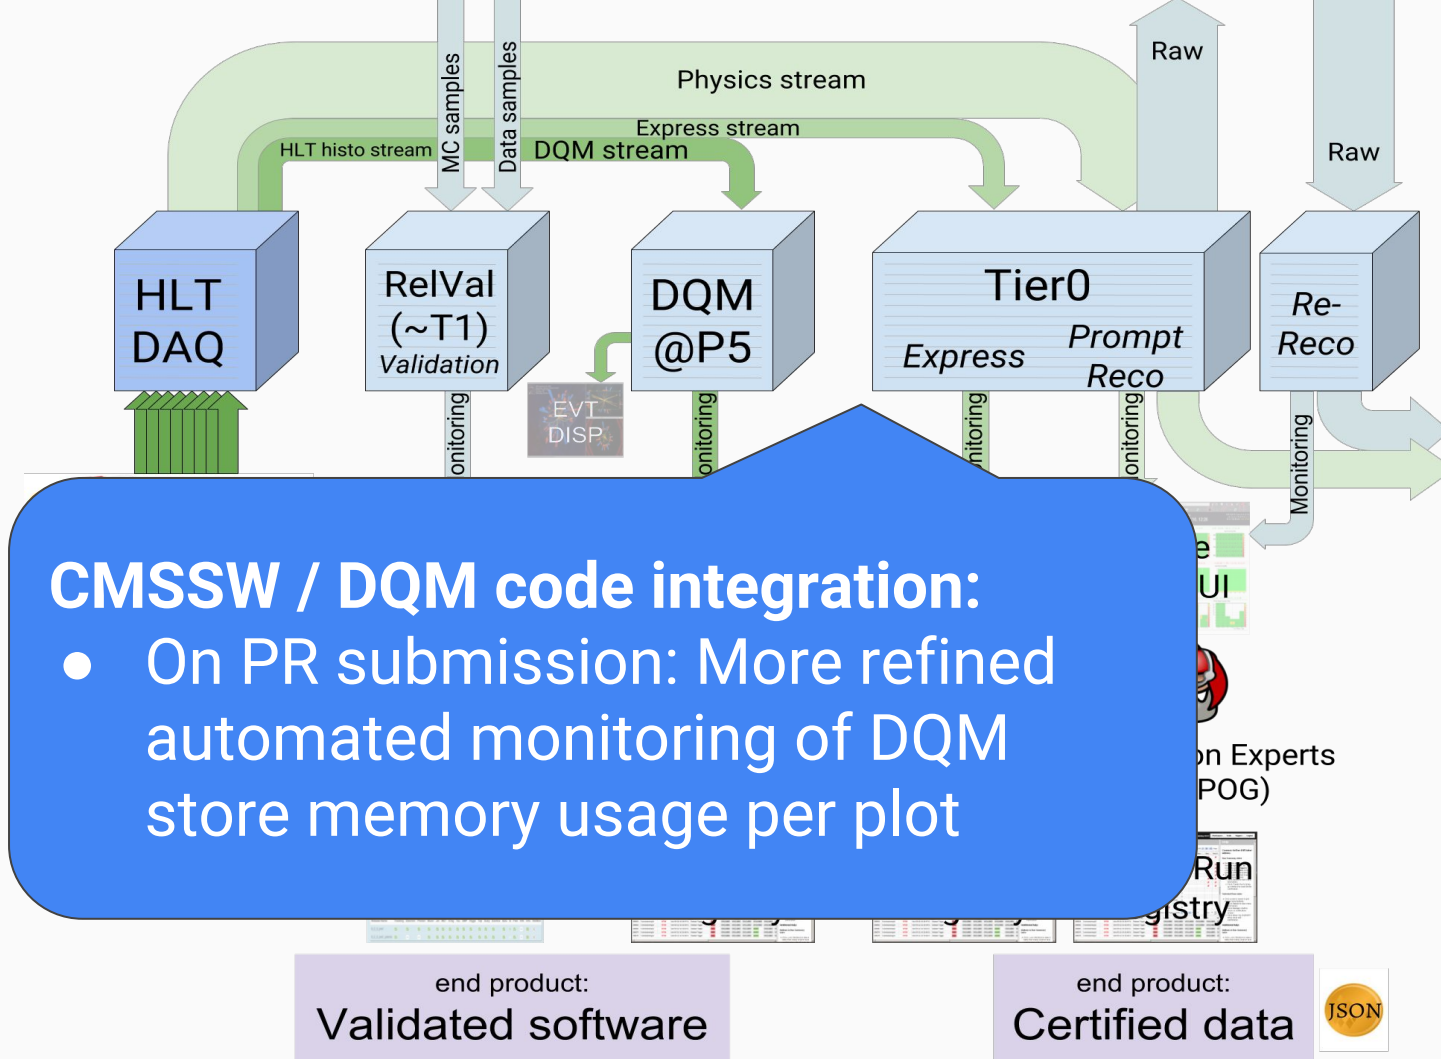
Raw

Physics stream

Raw

MC samples

Data samples

Express stream

HLT histo stream

DQM stream

HLT DAQ

RelVal (~T1) Validation

DQM @P5

Tier0

Express

Prompt Reco

Re-Reco

EVT DISP

onitoring

onitoring

onitoring

onitoring

Monitoring

CMSSW / DQM code integration:

● On PR submission: More refined automated monitoring of DQM store memory usage per plot

e

UI

on Experts

POG)

Run

gistry

end product:
Validated software

end product:
Certified data

JSON